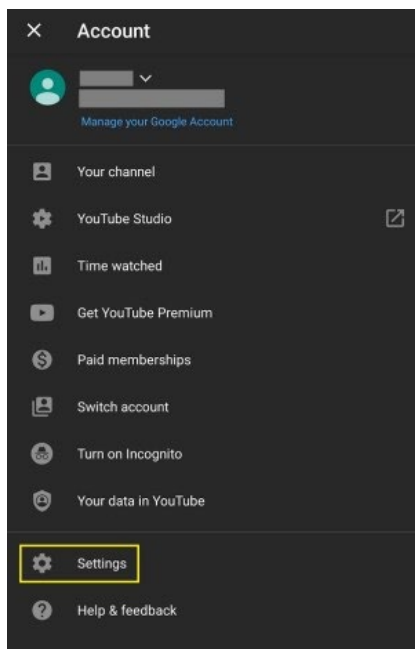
× Account

Manage your Google Account

Your channel

YouTube Studio

Time watched

Get YouTube Premium

Paid memberships

Switch account

Turn on Incognito

Your data in YouTube

Settings

Help & feedback